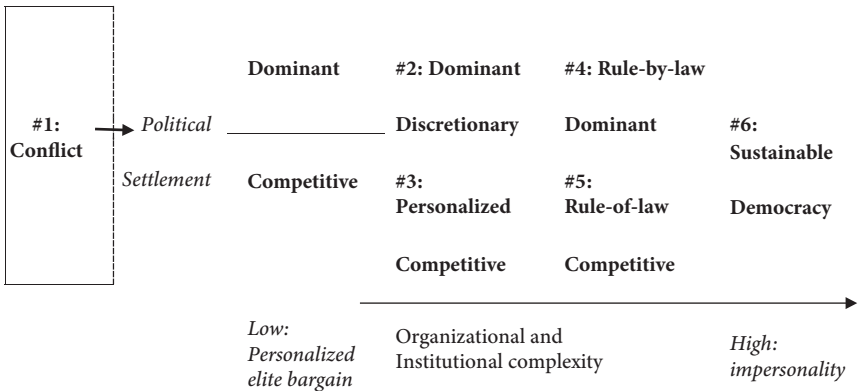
#1: Conflict

Political Settlement

Dominant

Competitive

#2: Dominant Discretionary

#3: Personalized Competitive

#4: Rule-by-law Dominant

#5: Rule-of-law Competitive

#6: Sustainable Democracy

Low: Personalized elite bargain

Organizational and Institutional complexity

High: impersonality